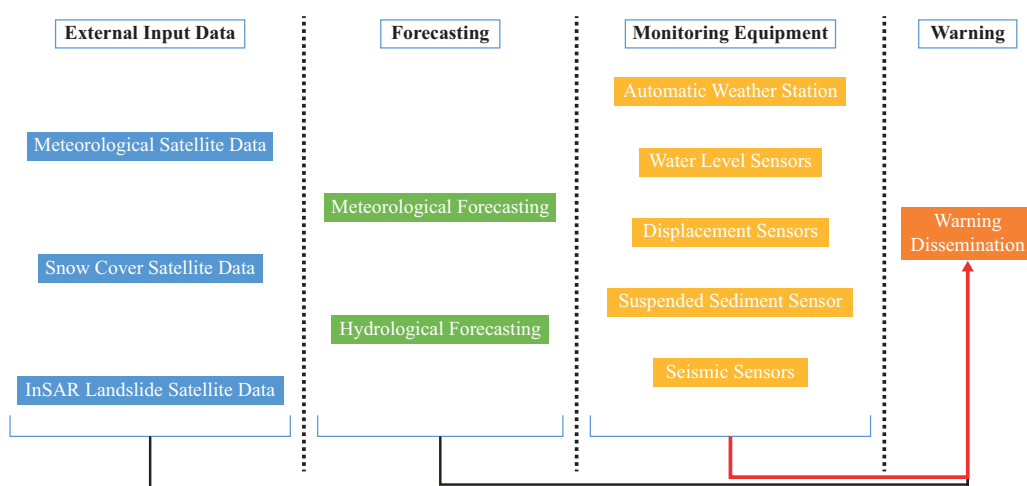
External Input Data

Meteorological Satellite Data

Snow Cover Satellite Data

InSAR Landslide Satellite Data

Forecasting

Meteorological Forecasting

Hydrological Forecasting

Monitoring Equipment

Automatic Weather Station

Water Level Sensors

Displacement Sensors

Suspended Sediment Sensor

Seismic Sensors

Warning

Warning Dissemination